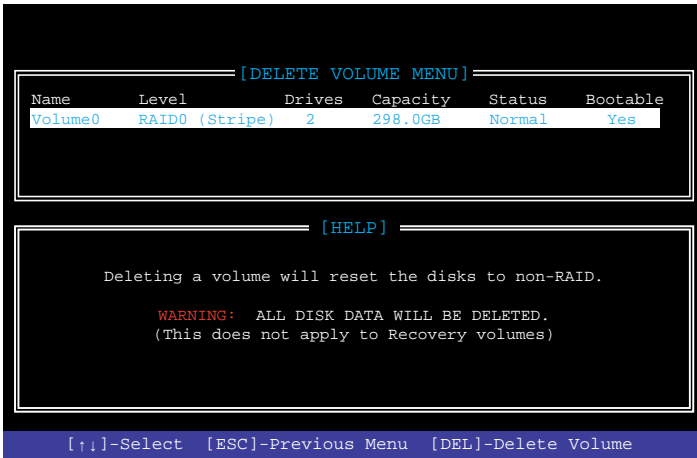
[DELETE VOLUME MENU]

| Name | Level | Drives | Capacity | Status | Bootable |
|---|---|---|---|---|---|
| Volume0 | RAID0 (Stripe) | 2 | 298.0GB | Normal | Yes |

[HELP]

Deleting a volume will reset the disks to non-RAID.

WARNING: ALL DISK DATA WILL BE DELETED.
(This does not apply to Recovery volumes)

[↑↓]-Select [ESC]-Previous Menu [DEL]-Delete Volume